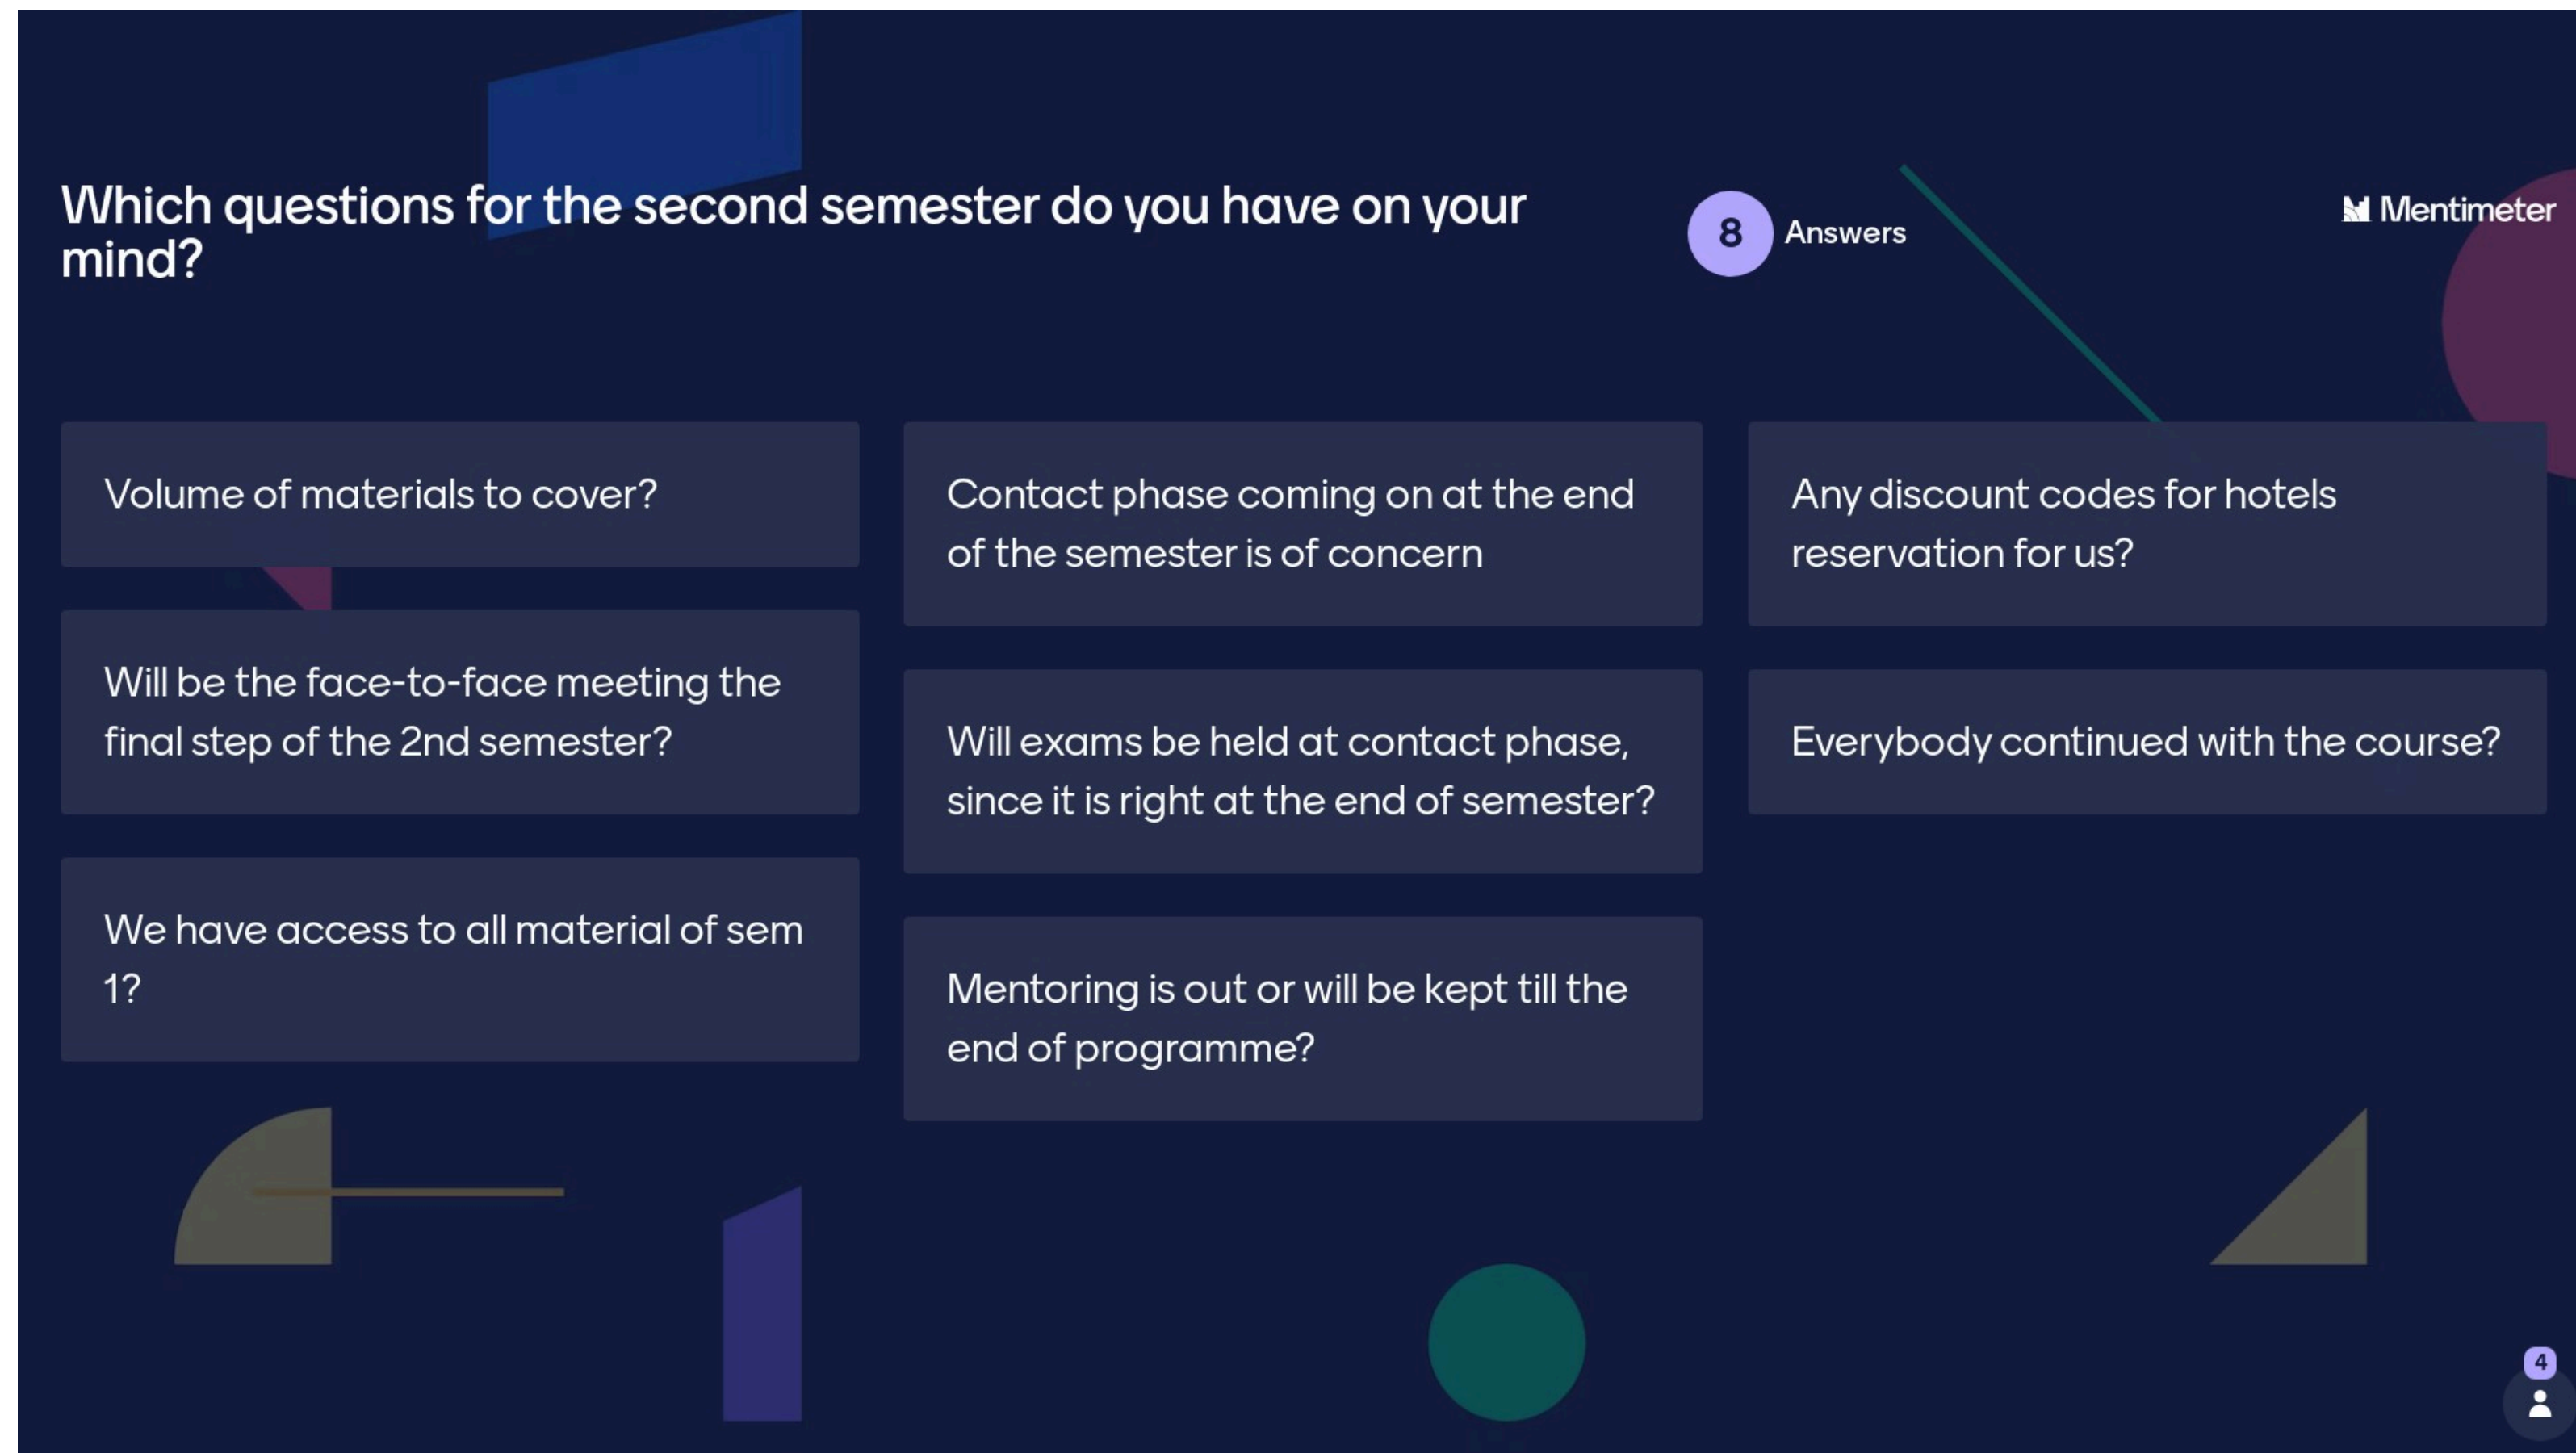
Which questions for the second semester do you have on your mind?

8 Answers

Mentimeter

Volume of materials to cover?

Will be the face-to-face meeting the final step of the 2nd semester?

We have access to all material of sem 1?

Contact phase coming on at the end of the semester is of concern

Will exams be held at contact phase, since it is right at the end of semester?

Mentoring is out or will be kept till the end of programme?

Any discount codes for hotels reservation for us?

Everybody continued with the course?

4